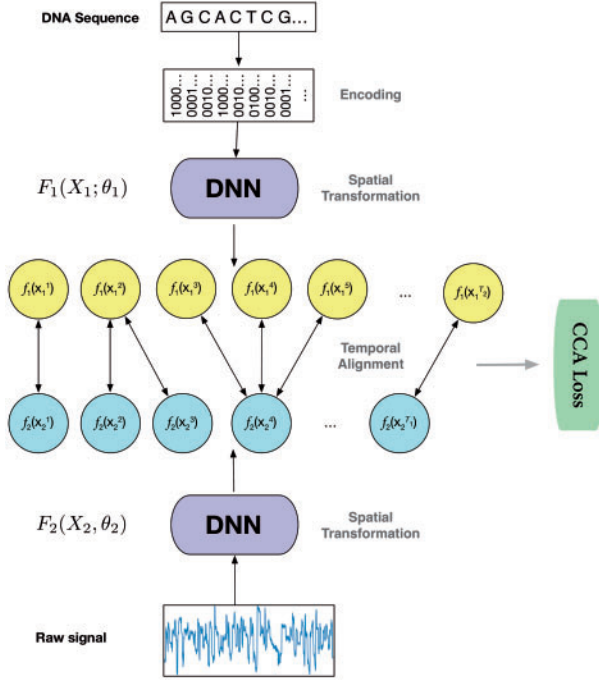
DNA Sequence

A G C A C T C G...

1000...
0001...
0010...
1000...
0010...
0100...
0001...
0010...
...

Encoding

$F_1(X_1;\theta_1)$

DNN

Spatial Transformation

$f_1(x_1^1)$ $f_1(x_1^2)$ $f_1(x_1^3)$ $f_1(x_1^4)$ $f_1(x_1^5)$ ... $f_1(x_1^{T_2})$

Temporal Alignment

CCA Loss

$f_2(x_2^1)$ $f_2(x_2^2)$ $f_2(x_2^3)$ $f_2(x_2^4)$ ... $f_2(x_2^{T_1})$

$F_2(X_2,\theta_2)$

DNN

Spatial Transformation

Raw signal